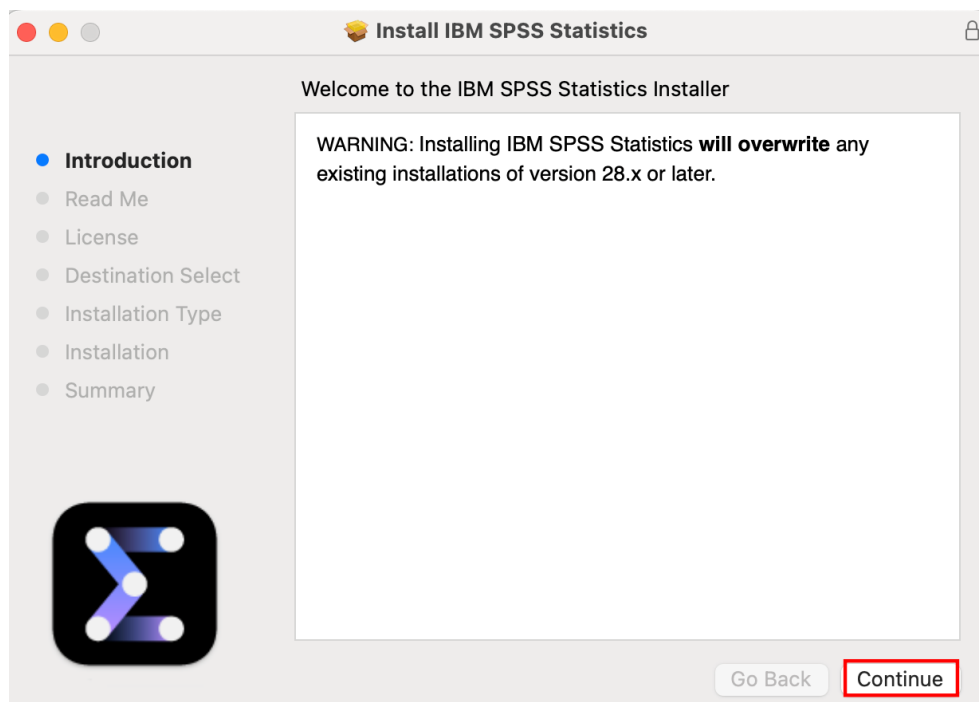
Install IBM SPSS Statistics

Welcome to the IBM SPSS Statistics Installer

Introduction
Read Me
License
Destination Select
Installation Type
Installation
Summary

WARNING: Installing IBM SPSS Statistics **will overwrite** any existing installations of version 28.x or later.

Go Back
Continue